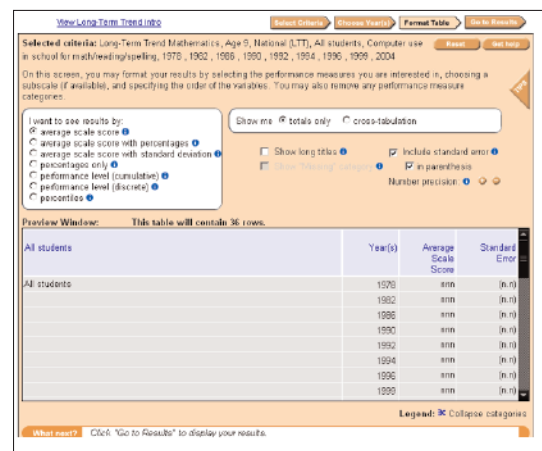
View Long-Term Trend Intro

Select Criteria | Choose Year(s) | Format Table | Go to Results

Selected criteria: Long-Term Trend Mathematics, Age 9, National (LTT), All students, Computer use in school for math/reading/spelling, 1978 , 1982 , 1986 , 1990 , 1992 , 1994 , 1996 , 1999 , 2004

Reset | Get help

On this screen, you may format your results by selecting the performance measures you are interested in, choosing a subscale (if available), and specifying the order of the variables. You may also remove any performance measure categories.

I want to see results by:
average scale score
average scale score with percentages
average scale score with standard deviation
percentages only
performance level (cumulative)
performance level (discrete)
percentiles

Show me totals only cross-tabulation

Show long titles
Show "Missing" category
Include standard error
in parenthesis
Number precision

Preview Window: This table will contain 36 rows.

| All students | Year(s) | Average Scale Score | Standard Error |
|---|---|---|---|
| All students | 1978 | nnn | (n.n) |
| | 1982 | nnn | (n.n) |
| | 1986 | nnn | (n.n) |
| | 1990 | nnn | (n.n) |
| | 1992 | nnn | (n.n) |
| | 1994 | nnn | (n.n) |
| | 1996 | nnn | (n.n) |
| | 1999 | nnn | (n.n) |

Legend: Collapse categories

What next? Click "Go to Results" to display your results.